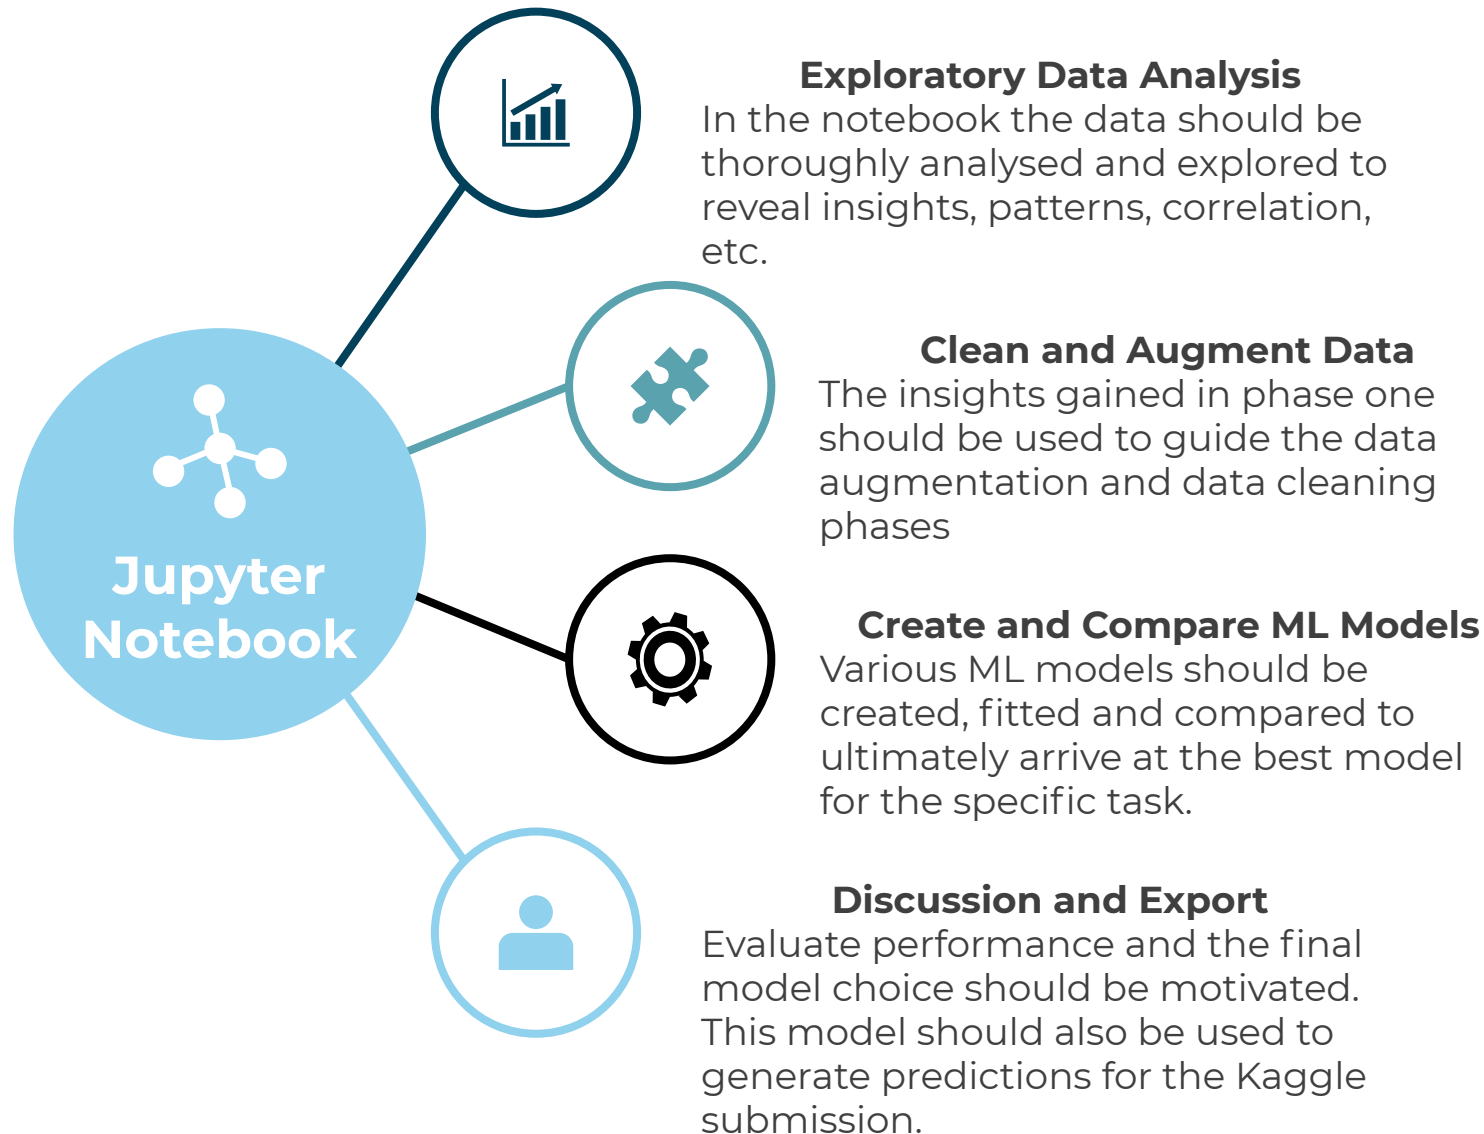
Jupyter Notebook

Exploratory Data Analysis
In the notebook the data should be thoroughly analysed and explored to reveal insights, patterns, correlation, etc.

Clean and Augment Data
The insights gained in phase one should be used to guide the data augmentation and data cleaning phases

Create and Compare ML Models
Various ML models should be created, fitted and compared to ultimately arrive at the best model for the specific task.

Discussion and Export
Evaluate performance and the final model choice should be motivated. This model should also be used to generate predictions for the Kaggle submission.